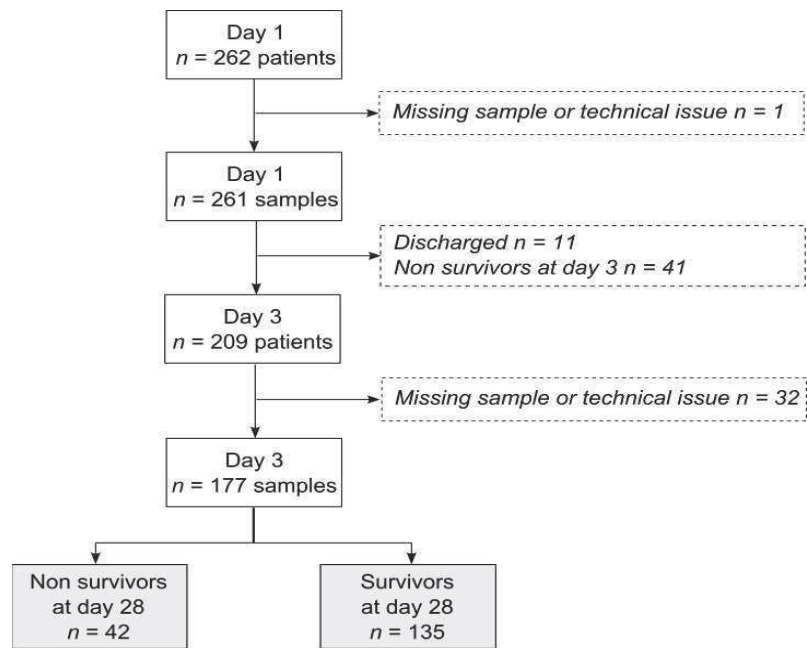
Day 1
$n$ = 262 patients

Missing sample or technical issue $n$ = 1

Day 1
$n$ = 261 samples

Discharged $n$ = 11
Non survivors at day 3 $n$ = 41

Day 3
$n$ = 209 patients

Missing sample or technical issue $n$ = 32

Day 3
$n$ = 177 samples

Non survivors
at day 28
$n$ = 42

Survivors
at day 28
$n$ = 135